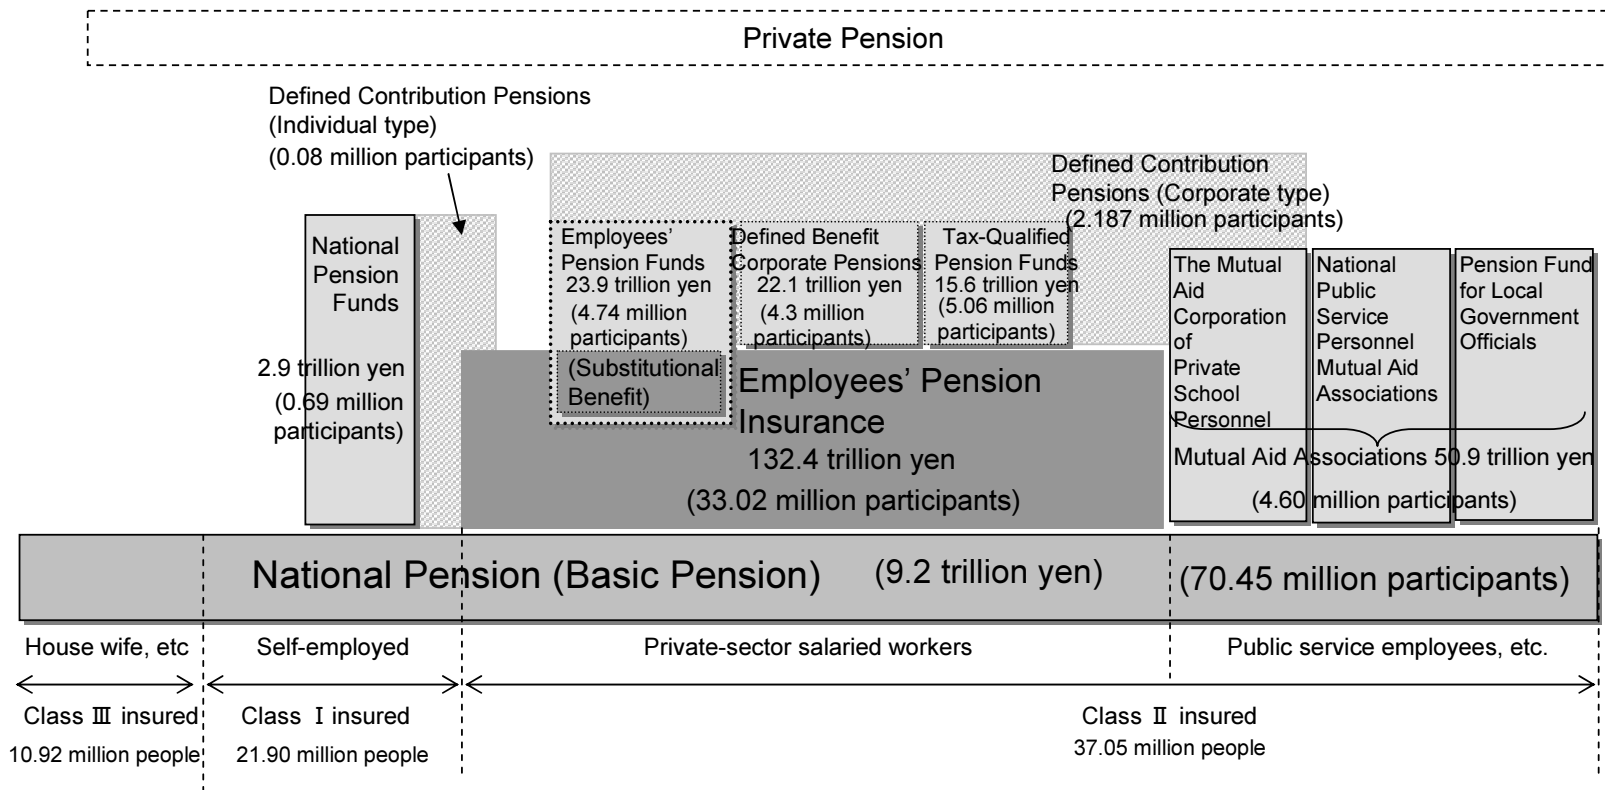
Private Pension

Defined Contribution Pensions (Individual type) (0.08 million participants)

Defined Contribution Pensions (Corporate type) (2.187 million participants)

National Pension Funds

2.9 trillion yen (0.69 million participants)

Employees' Pension Funds 23.9 trillion yen (4.74 million participants)

(Substitutional Benefit)

Defined Benefit Corporate Pensions 22.1 trillion yen (4.3 million participants)

Tax-Qualified Pension Funds 15.6 trillion yen (5.06 million participants)

The Mutual Aid Corporation of Private School Personnel

National Public Service Personnel Mutual Aid Associations

Pension Fund for Local Government Officials

Employees' Pension Insurance 132.4 trillion yen (33.02 million participants)

Mutual Aid Associations 50.9 trillion yen (4.60 million participants)

National Pension (Basic Pension) (9.2 trillion yen) (70.45 million participants)

House wife, etc

Self-employed

Private-sector salaried workers

Public service employees, etc.

Class Ⅲ insured 10.92 million people

Class Ⅰ insured 21.90 million people

Class Ⅱ insured 37.05 million people